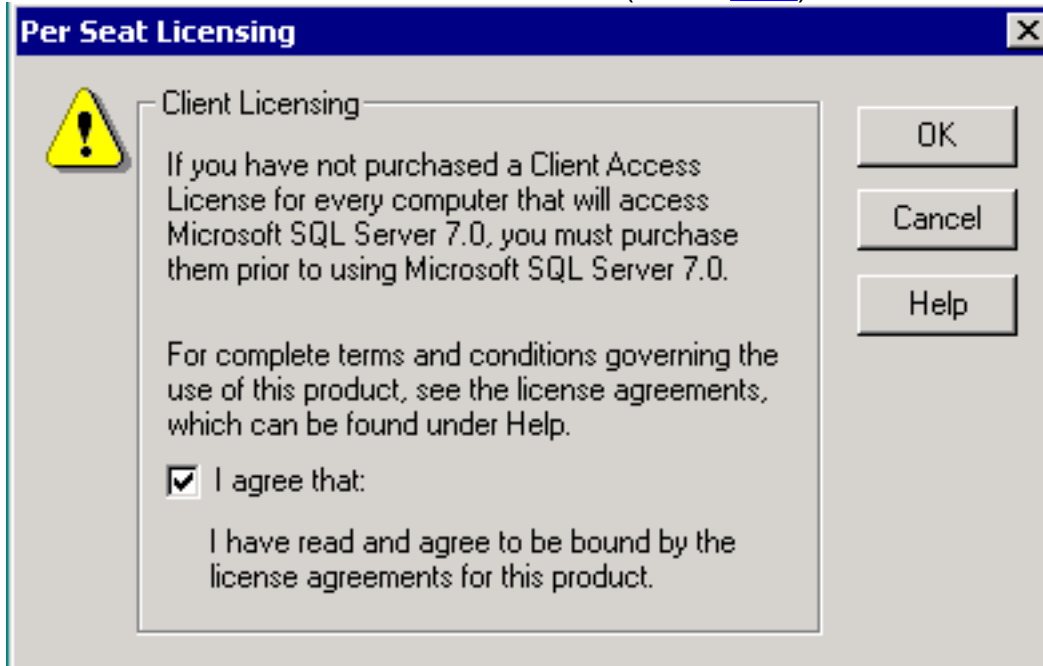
Per Seat Licensing

Client Licensing

If you have not purchased a Client Access License for every computer that will access Microsoft SQL Server 7.0, you must purchase them prior to using Microsoft SQL Server 7.0.

For complete terms and conditions governing the use of this product, see the license agreements, which can be found under Help.

I agree that:

I have read and agree to be bound by the license agreements for this product.

OK

Cancel

Help